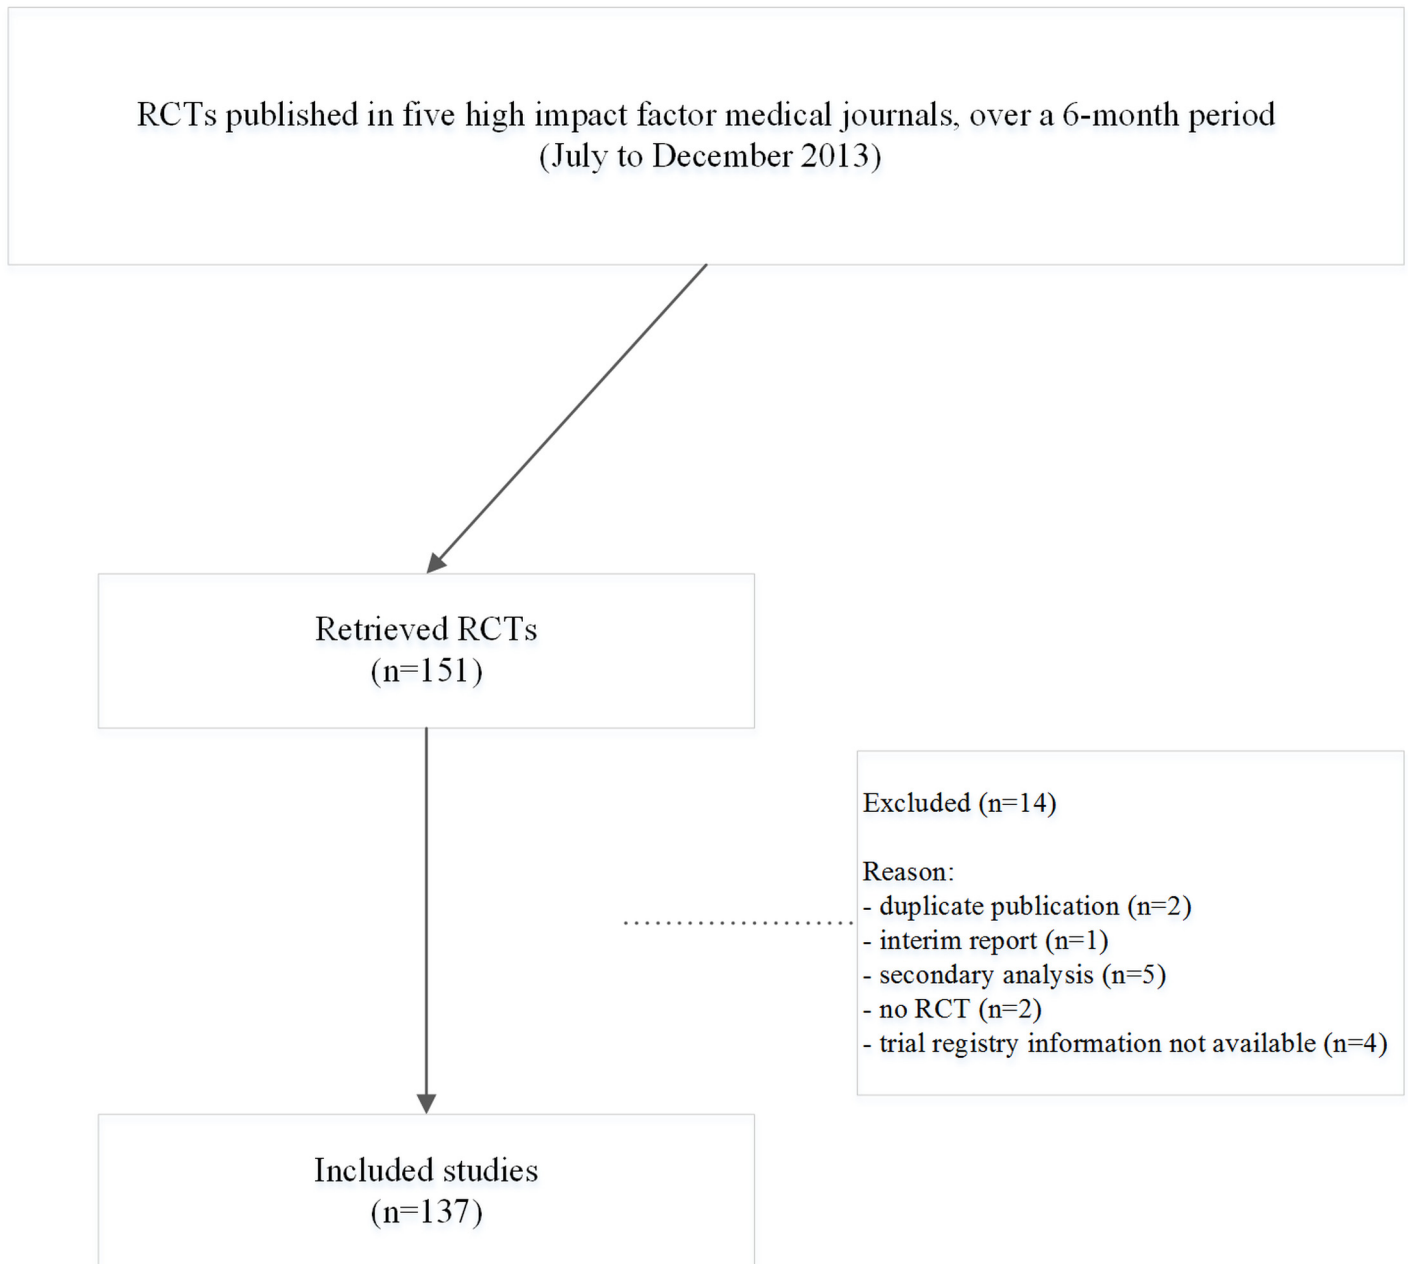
RCTs published in five high impact factor medical journals, over a 6-month period (July to December 2013)

Retrieved RCTs
(n=151)

Excluded (n=14)

Reason:
- duplicate publication (n=2)
- interim report (n=1)
- secondary analysis (n=5)
- no RCT (n=2)
- trial registry information not available (n=4)

Included studies
(n=137)